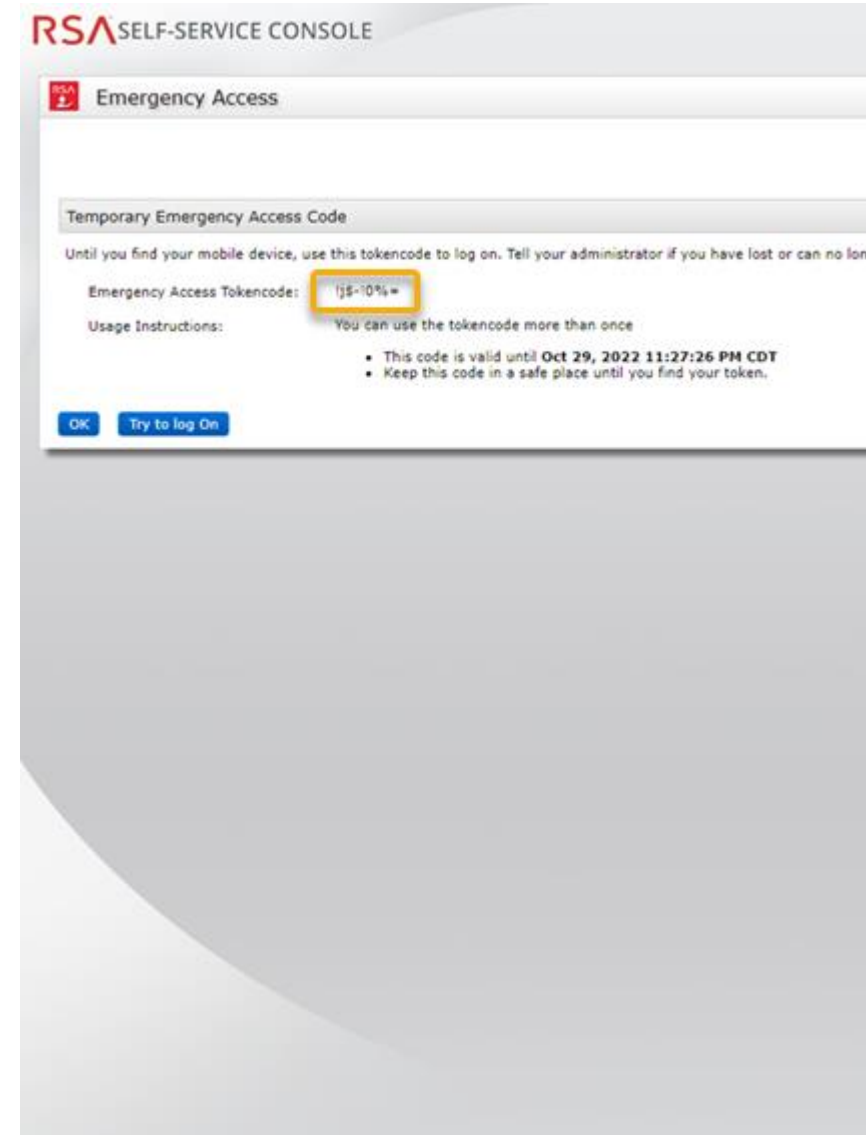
RSA SELF-SERVICE CONSOLE

RSA

Emergency Access

Temporary Emergency Access Code

Until you find your mobile device, use this tokencode to log on. Tell your administrator if you have lost or can no lon

Emergency Access Tokencode: !j$-!0%=

Usage Instructions: You can use the tokencode more than once

- This code is valid until **Oct 29, 2022 11:27:26 PM CDT**
- Keep this code in a safe place until you find your token.

OK Try to log On